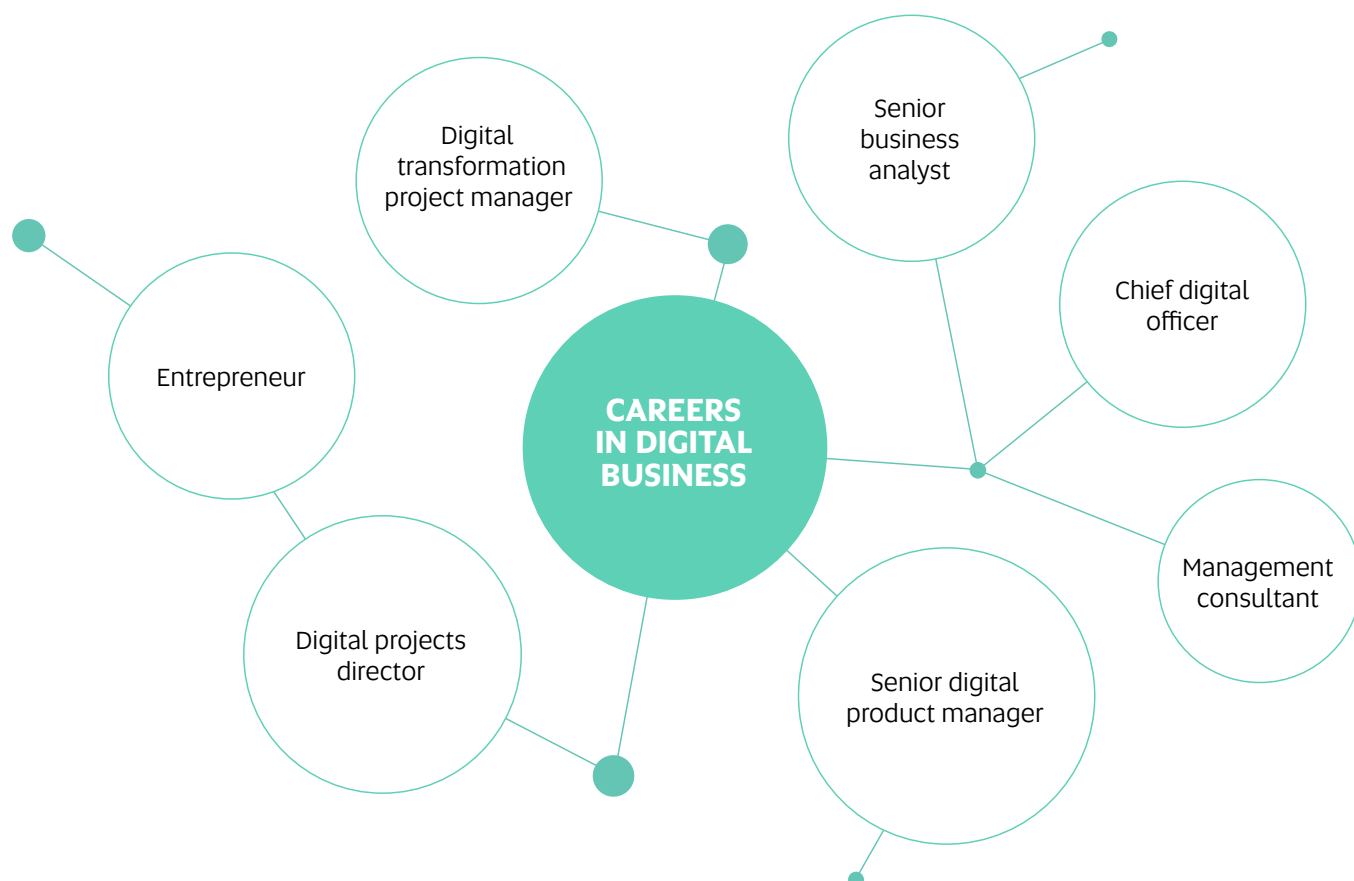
CAREERS IN DIGITAL BUSINESS

Digital transformation project manager

Senior business analyst

Chief digital officer

Entrepreneur

Management consultant

Digital projects director

Senior digital product manager